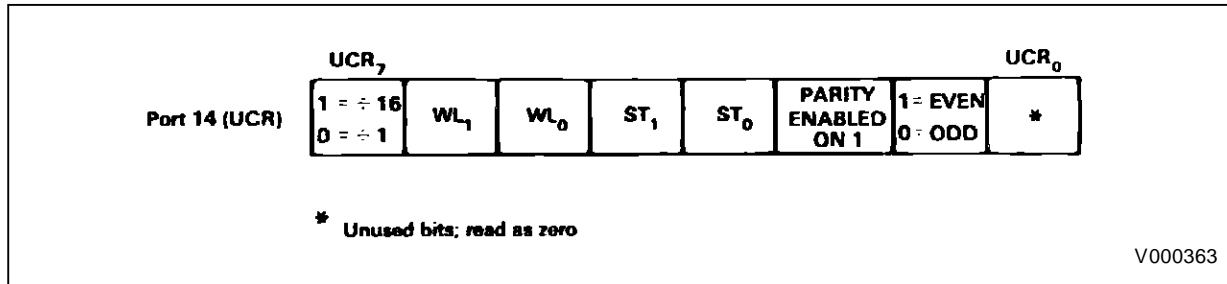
$UCR_7$ $UCR_0$

Port 14 (UCR)

| $1 = \div 16$<br>$0 = \div 1$ | $WL_1$ | $WL_0$ | $ST_1$ | $ST_0$ | PARITY ENABLED ON 1 | 1 = EVEN<br>0 = ODD | * |
|---|---|---|---|---|---|---|---|

* Unused bits; read as zero

V000363